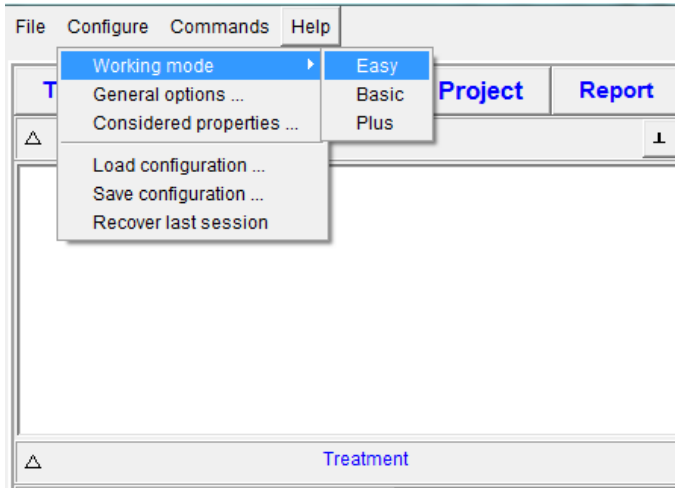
File Configure Commands Help

Working mode
General options ...
Considered properties ...
Load configuration ...
Save configuration ...
Recover last session

Easy
Basic
Plus

T

Project

Report

△

⊥

△

Treatment